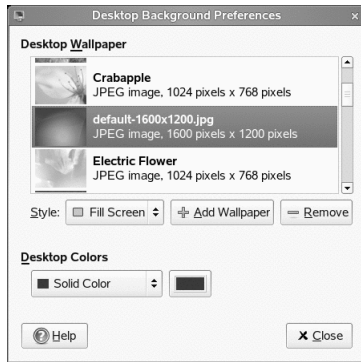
Desktop Background Preferences

Desktop Wallpaper

Crabapple
JPEG image, 1024 pixels x 768 pixels

default-1600x1200.jpg
JPEG image, 1600 pixels x 1200 pixels

Electric Flower
JPEG image, 1024 pixels x 768 pixels

Style: Fill Screen

Add Wallpaper

Remove

Desktop Colors

Solid Color

Help

Close